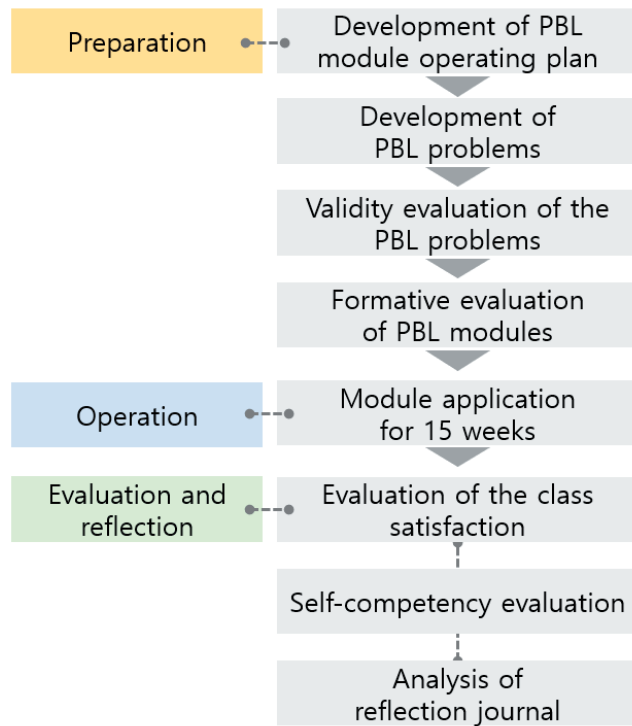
Preparation

Development of PBL module operating plan

Development of PBL problems

Validity evaluation of the PBL problems

Formative evaluation of PBL modules

Operation

Module application for 15 weeks

Evaluation and reflection

Evaluation of the class satisfaction

Self-competency evaluation

Analysis of reflection journal